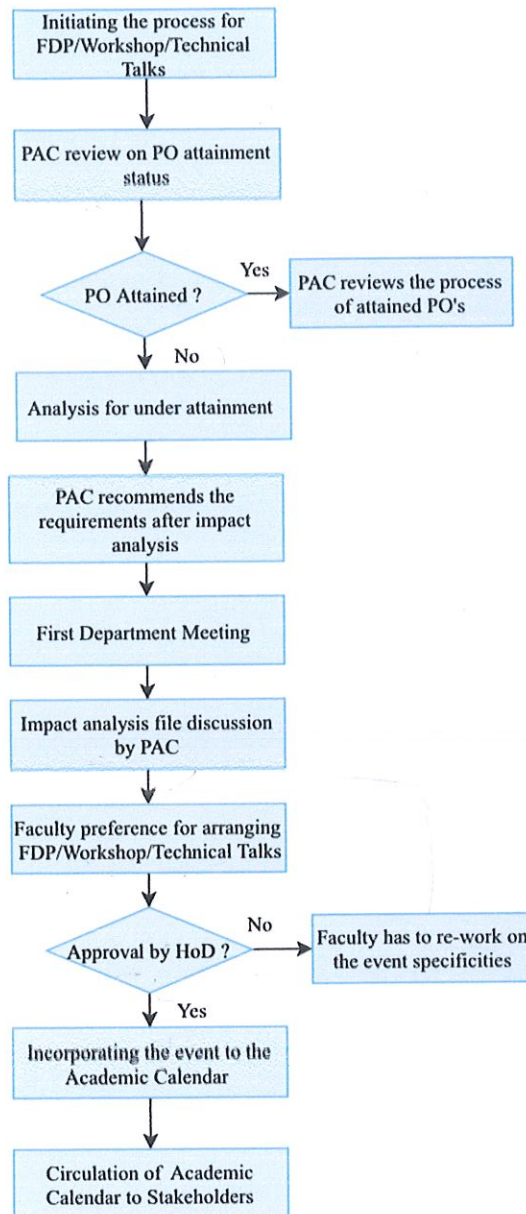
Initiating the process for FDP/Workshop/Technical Talks

PAC review on PO attainment status

PO Attained ?

Yes

PAC reviews the process of attained PO's

No

Analysis for under attainment

PAC recommends the requirements after impact analysis

First Department Meeting

Impact analysis file discussion by PAC

Faculty preference for arranging FDP/Workshop/Technical Talks

Approval by HoD ?

No

Faculty has to re-work on the event specificities

Yes

Incorporating the event to the Academic Calendar

Circulation of Academic Calendar to Stakeholders